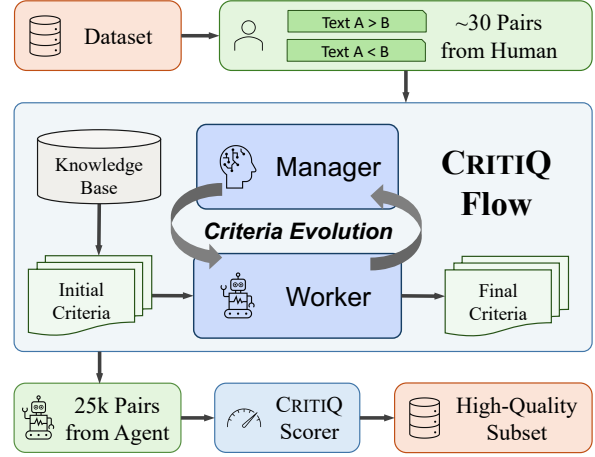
Dataset

Text A > B

Text A < B

~30 Pairs from Human

Knowledge Base

Manager

CRITIQ Flow

Criteria Evolution

Initial Criteria

Worker

Final Criteria

25k Pairs from Agent

CRITIQ Scorer

High-Quality Subset